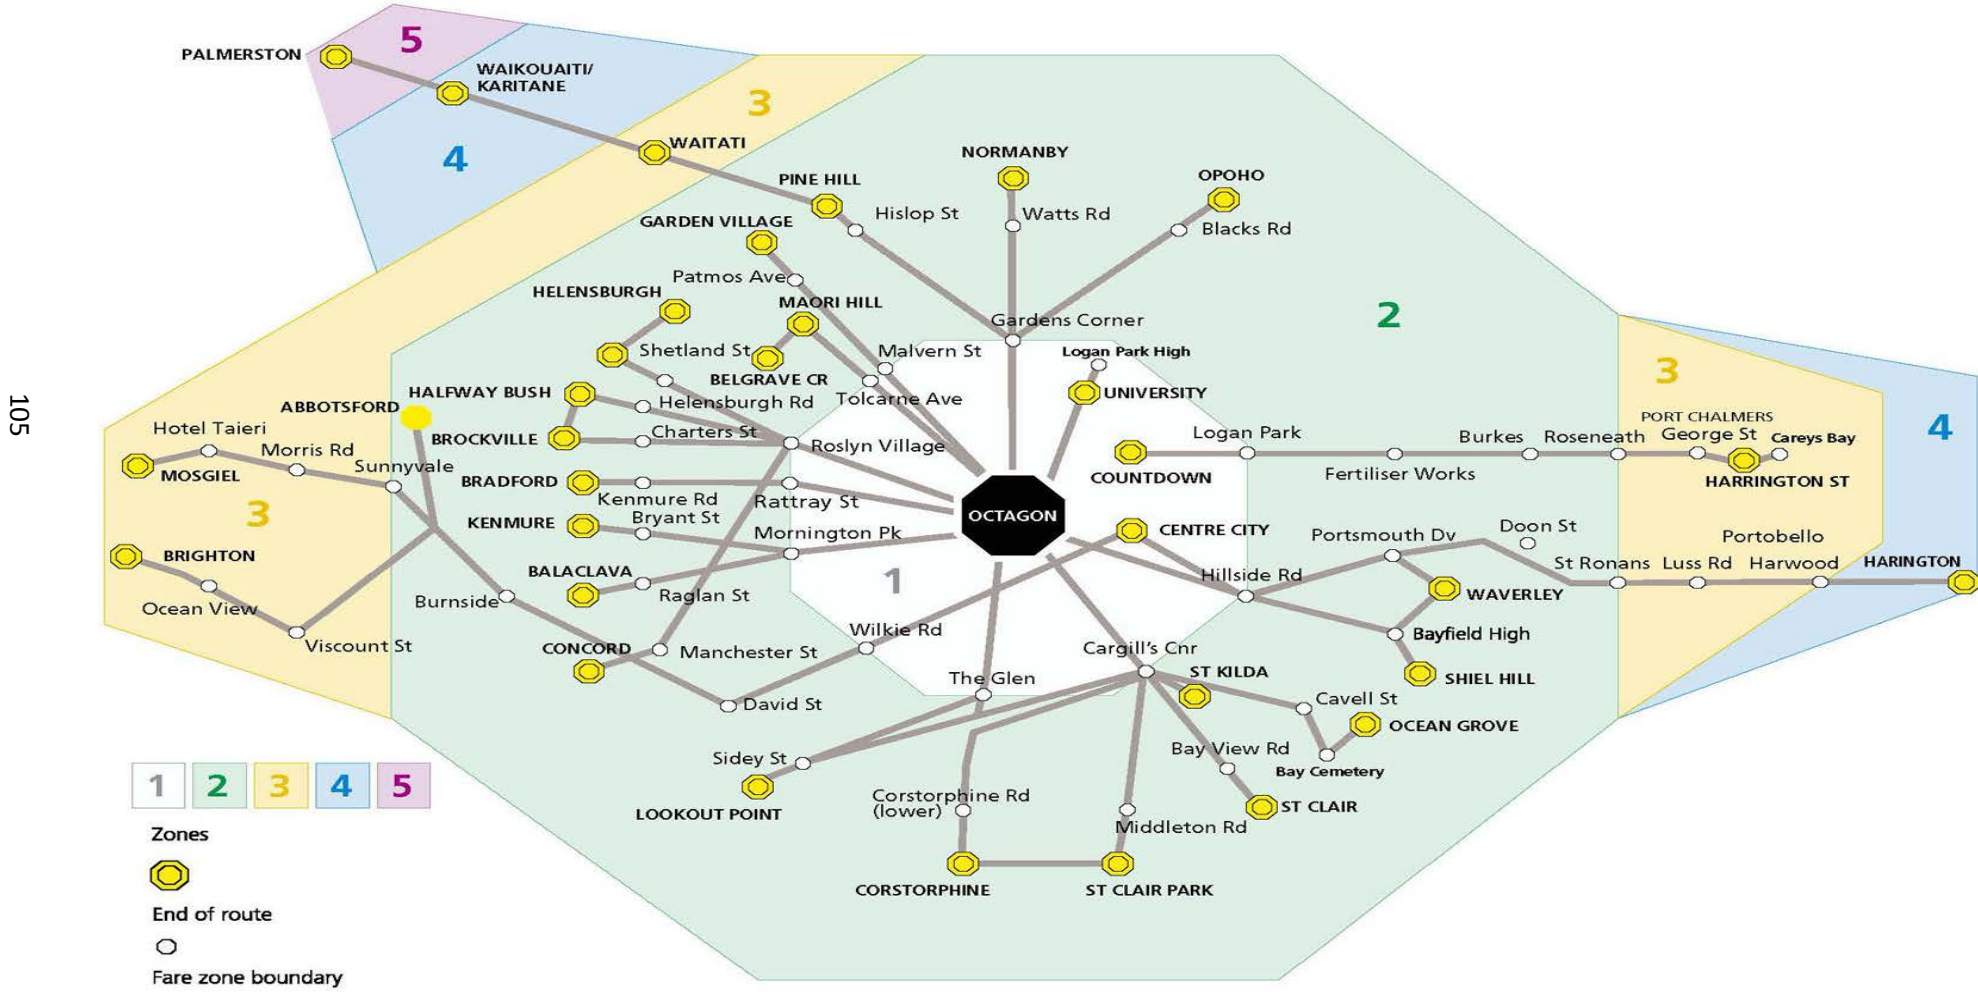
105

5
PALMERSTON
WAIKOUAITI/ KARITANE
4
3
WAITATI
PINE HILL
NORMANBY
OPOHO
Hislop St
Watts Rd
Blacks Rd
GARDEN VILLAGE
Patmos Ave
HELENSBURGH
MAORI HILL
Gardens Corner
2
Shetland St
BELGRAVE CR
Malvern St
Logan Park High
UNIVERSITY
3
4
ABBOTSFORD
HALFWAY BUSH
Helensburgh Rd
Tolcarne Ave
PORT CHALMERS
Hotel Taieri
BROCKVILLE
Charters St
Roslyn Village
Logan Park
Burkes
Roseneath
George St
Careys Bay
Morris Rd
MOSGIEL
Sunnyvale
BRADFORD
COUNTDOWN
Fertiliser Works
HARRINGTON ST
Kenmure Rd
Rattray St
3
KENMURE
Bryant St
OCTAGON
CENTRE CITY
Doon St
Portobello
Mornington Pk
Portsmouth Dv
BRIGHTON
BALACLAVA
1
Hillside Rd
St Ronans
Luss Rd
Harwood
HARINGTON
Raglan St
WAVERLEY
Ocean View
Burnside
Wilkie Rd
Bayfield High
Viscount St
CONCORD
Manchester St
Cargill's Cnr
SHIEL HILL
ST KILDA
The Glen
David St
Cavell St
OCEAN GROVE
Bay View Rd
Sidey St
Bay Cemetery
1
2
3
4
5
LOOKOUT POINT
Corstorphine Rd (lower)
ST CLAIR
Zones
Middleton Rd
End of route
CORSTORPHINE
ST CLAIR PARK
Fare zone boundary